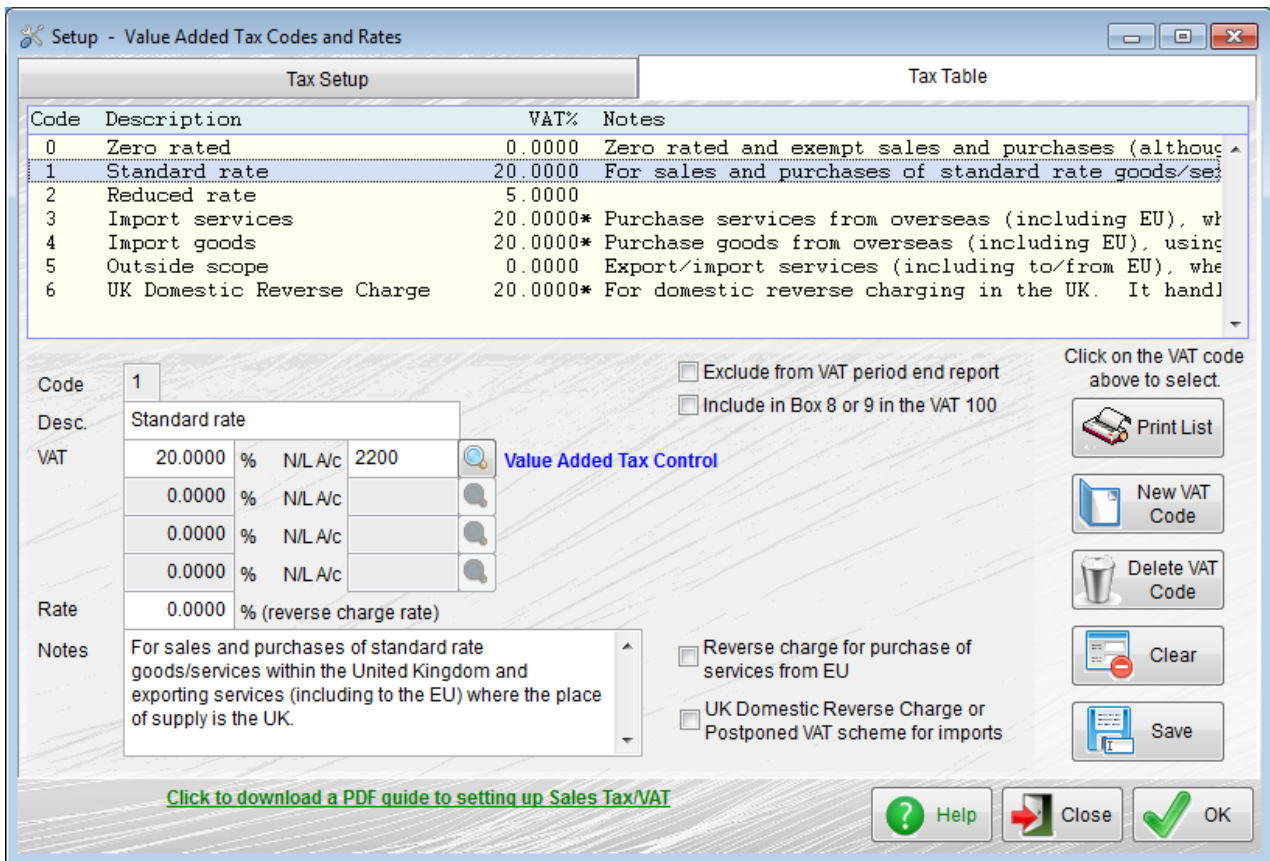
Setup - Value Added Tax Codes and Rates

Tax Setup
Tax Table

| Code | Description | VAT% | Notes |
|---|---|---|---|
| 0 | Zero rated | 0.0000 | Zero rated and exempt sales and purchases (althoug |
| 1 | Standard rate | 20.0000 | For sales and purchases of standard rate goods/se |
| 2 | Reduced rate | 5.0000 | |
| 3 | Import services | 20.0000* | Purchase services from overseas (including EU), wh |
| 4 | Import goods | 20.0000* | Purchase goods from overseas (including EU), using |
| 5 | Outside scope | 0.0000 | Export/import services (including to/from EU), whe |
| 6 | UK Domestic Reverse Charge | 20.0000* | For domestic reverse charging in the UK. It handl |

Code 1
Desc. Standard rate
VAT 20.0000 % N/L A/c 2200 Value Added Tax Control
0.0000 % N/L A/c
0.0000 % N/L A/c
0.0000 % N/L A/c
Rate 0.0000 % (reverse charge rate)
Notes For sales and purchases of standard rate goods/services within the United Kingdom and exporting services (including to the EU) where the place of supply is the UK.

Exclude from VAT period end report
Include in Box 8 or 9 in the VAT 100
Reverse charge for purchase of services from EU
UK Domestic Reverse Charge or Postponed VAT scheme for imports

Click on the VAT code above to select.
Print List
New VAT Code
Delete VAT Code
Clear
Save

Click to download a PDF guide to setting up Sales Tax/VAT
Help
Close
OK